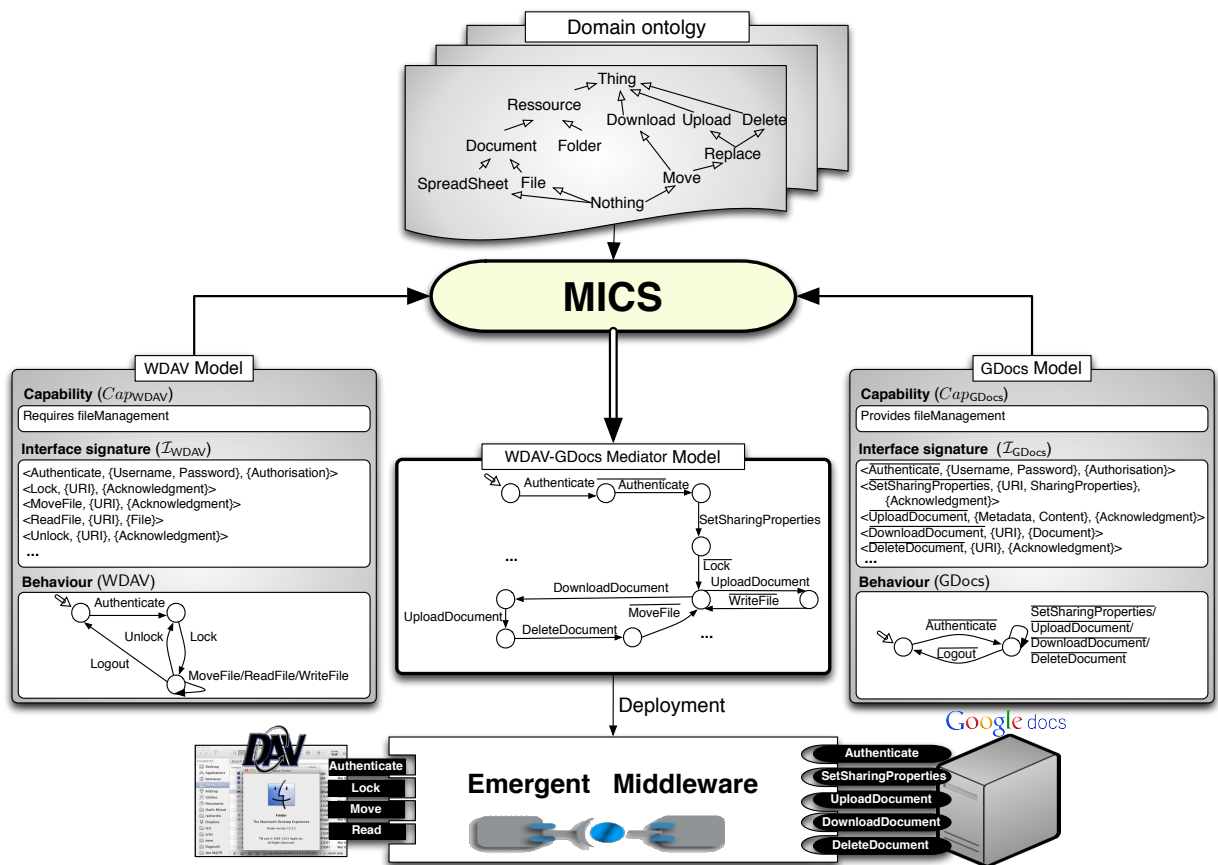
Domain ontolgy

Thing
Ressource
Download Upload Delete
Document Folder
Replace
SpreadSheet File
Move
Nothing

MICS

WDAV Model

**Capability** ($Cap_{\text{WDAV}}$)
Requires fileManagement

**Interface signature** ($\mathcal{I}_{\text{WDAV}}$)
<Authenticate, {Username, Password}, {Authorisation}>
<Lock, {URI}, {Acknowledgment}>
<MoveFile, {URI}, {Acknowledgment}>
<ReadFile, {URI}, {File}>
<Unlock, {URI}, {Acknowledgment}>
...

**Behaviour** (WDAV)
Authenticate
Unlock
Lock
Logout
MoveFile/ReadFile/WriteFile

WDAV-GDocs Mediator Model
Authenticate
$\overline{\text{Authenticate}}$
SetSharingProperties
...
$\overline{\text{Lock}}$
DownloadDocument
UploadDocument
$\overline{\text{WriteFile}}$
UploadDocument
$\overline{\text{MoveFile}}$
DeleteDocument
...

GDocs Model

**Capability** ($Cap_{\text{GDocs}}$)
Provides fileManagement

**Interface signature** ($\mathcal{I}_{\text{GDocs}}$)
<$\overline{\text{Authenticate}}$, {Username, Password}, {Authorisation}>
<$\overline{\text{SetSharingProperties}}$, {URI, SharingProperties}, {Acknowledgment}>
<$\overline{\text{UploadDocument}}$, {Metadata, Content}, {Acknowledgment}>
<$\overline{\text{DownloadDocument}}$, {URI}, {Document}>
<$\overline{\text{DeleteDocument}}$, {URI}, {Acknowledgment}>
...

**Behaviour** (GDocs)
$\overline{\text{Authenticate}}$
$\overline{\text{Logout}}$
$\overline{\text{SetSharingProperties}}$/
$\overline{\text{UploadDocument}}$/
$\overline{\text{DownloadDocument}}$/
$\overline{\text{DeleteDocument}}$

Deployment

Google docs

DAV
Authenticate
Lock
Move
Read

Emergent Middleware

Authenticate
SetSharingProperties
UploadDocument
DownloadDocument
DeleteDocument